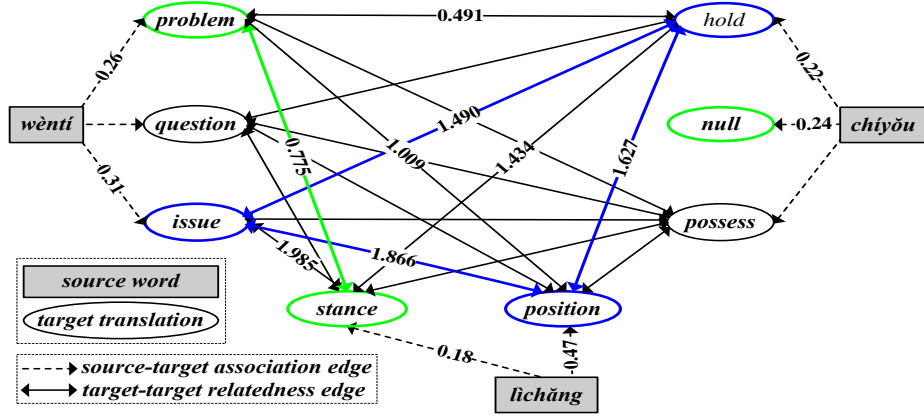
problem
0.491
hold
0.26
0.22
wèntí
question
1.490
null
-0.24
chíyǒu
0.775
1.009
1.434
1.627
0.31
issue
possess
1.985
1.866
source word
stance
position
target translation
0.18
-0.47
source-target association edge
target-target relatedness edge
lìchǎng